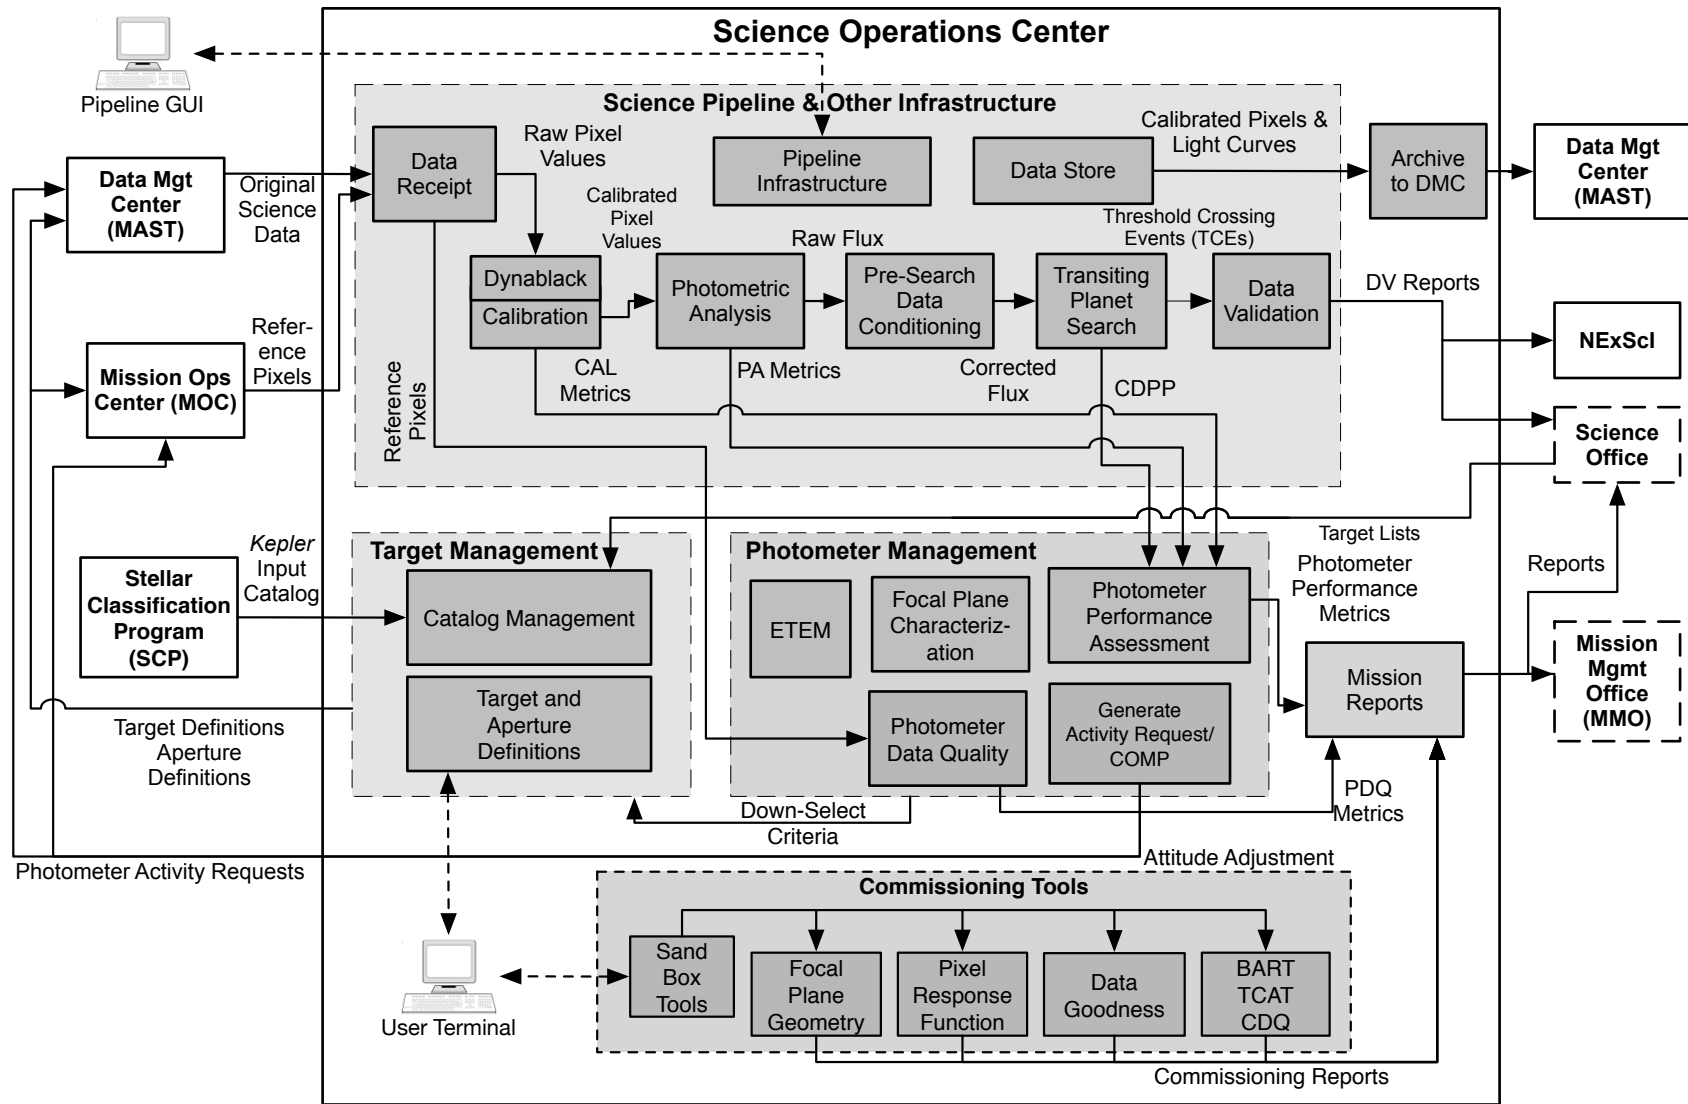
Science Operations Center

Pipeline GUI

Science Pipeline & Other Infrastructure

Data Receipt

Raw Pixel Values

Pipeline Infrastructure

Data Store

Calibrated Pixels & Light Curves

Archive to DMC

Data Mgt Center (MAST)

Data Mgt Center (MAST)

Original Science Data

Calibrated Pixel Values

Raw Flux

Threshold Crossing Events (TCEs)

Dynablack

Calibration

Photometric Analysis

Pre-Search Data Conditioning

Transiting Planet Search

Data Validation

DV Reports

NExScI

Mission Ops Center (MOC)

Reference Pixels

Reference Pixels

CAL Metrics

PA Metrics

Corrected Flux

CDPP

Science Office

Target Lists

Stellar Classification Program (SCP)

Kepler Input Catalog

Target Management

Catalog Management

Target and Aperture Definitions

Photometer Management

ETEM

Focal Plane Characterization

Photometer Performance Assessment

Photometer Performance Metrics

Reports

Mission Reports

Mission Mgmt Office (MMO)

Photometer Data Quality

Generate Activity Request/ COMP

Target Definitions Aperture Definitions

Down-Select Criteria

PDQ Metrics

Photometer Activity Requests

Attitude Adjustment

Commissioning Tools

Sand Box Tools

Focal Plane Geometry

Pixel Response Function

Data Goodness

BART TCAT CDQ

User Terminal

Commissioning Reports